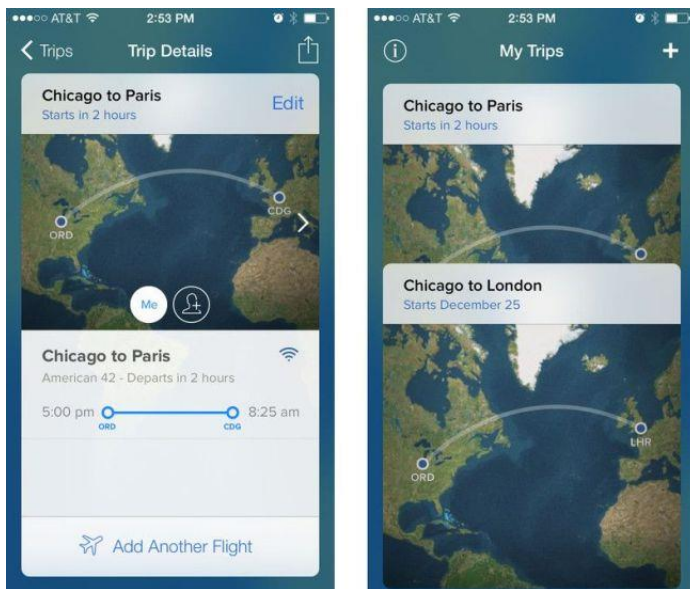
●●●○○ AT&T 2:53 PM

Trips Trip Details

Chicago to Paris
Starts in 2 hours
Edit

ORD
CDG

Me

Chicago to Paris
American 42 - Departs in 2 hours

5:00 pm ORD CDG 8:25 am

Add Another Flight

●●●○○ AT&T 2:53 PM

My Trips +

Chicago to Paris
Starts in 2 hours

Chicago to London
Starts December 25

ORD
LHR